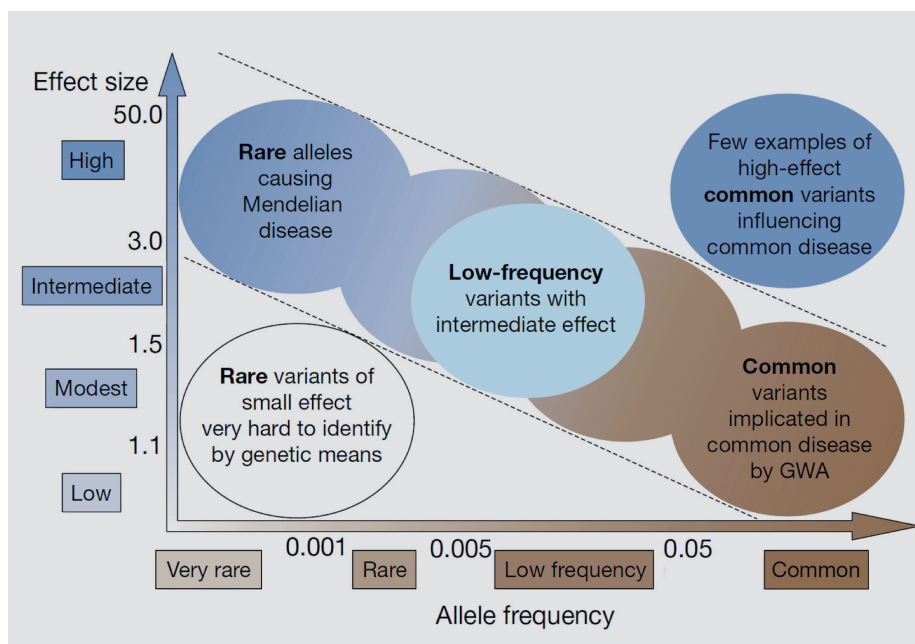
Effect size

50.0

High

3.0

Intermediate

1.5

Modest

1.1

Low

**Rare** alleles causing Mendelian disease

Few examples of high-effect **common** variants influencing common disease

**Low-frequency** variants with intermediate effect

**Rare** variants of small effect very hard to identify by genetic means

**Common** variants implicated in common disease by GWA

Very rare

0.001

Rare

0.005

Low frequency

0.05

Common

Allele frequency